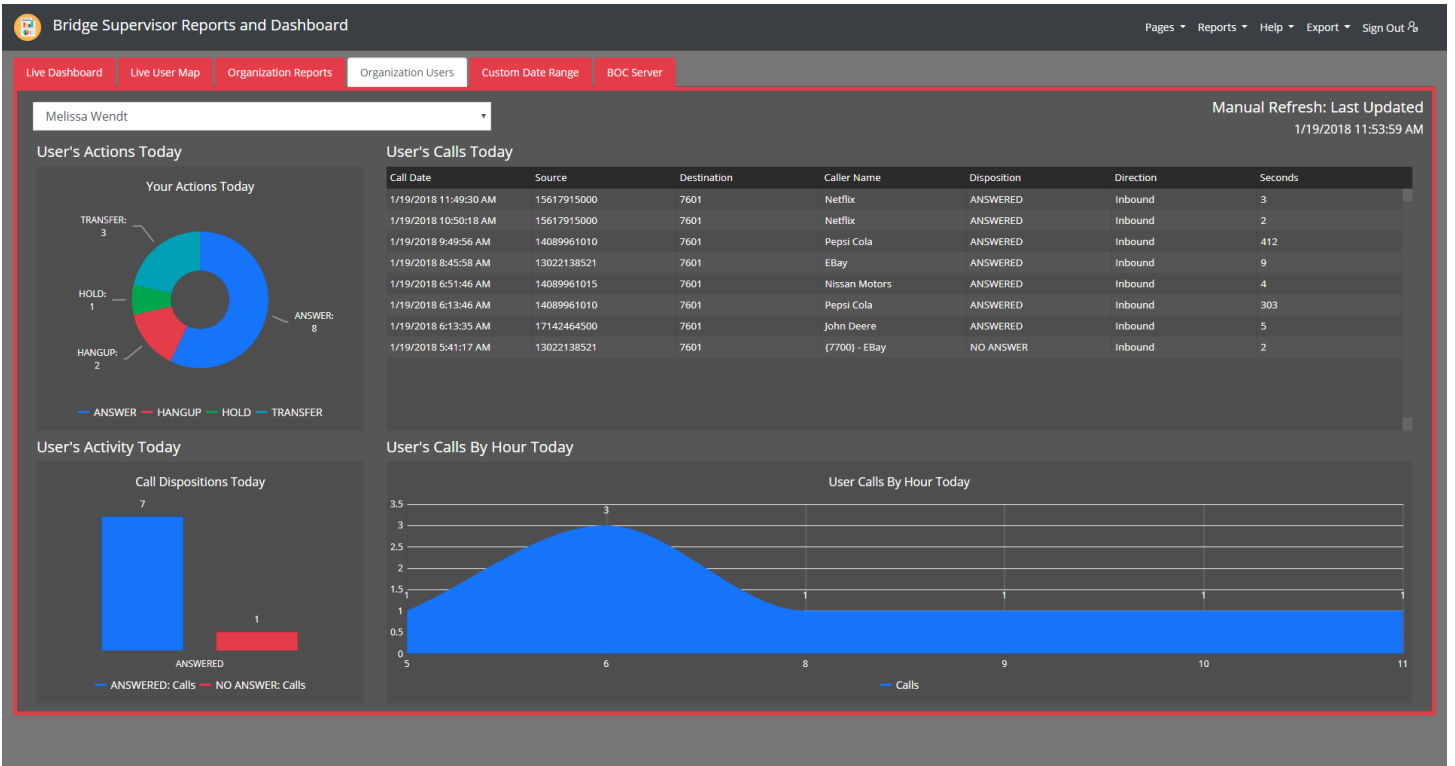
Bridge Supervisor Reports and Dashboard

Pages ▾ Reports ▾ Help ▾ Export ▾ Sign Out

Live Dashboard | Live User Map | Organization Reports | Organization Users | Custom Date Range | BOC Server

Melissa Wendt ▾

Manual Refresh: Last Updated
1/19/2018 11:53:59 AM

User's Actions Today

Your Actions Today

TRANSFER: 3
HOLD: 1
HANGUP: 2
ANSWER: 8

ANSWER HANGUP HOLD TRANSFER

User's Calls Today

| Call Date | Source | Destination | Caller Name | Disposition | Direction | Seconds |
|---|---|---|---|---|---|---|
| 1/19/2018 11:49:30 AM | 15617915000 | 7601 | Netflix | ANSWERED | Inbound | 3 |
| 1/19/2018 10:50:18 AM | 15617915000 | 7601 | Netflix | ANSWERED | Inbound | 2 |
| 1/19/2018 9:49:56 AM | 14089961010 | 7601 | Pepsi Cola | ANSWERED | Inbound | 412 |
| 1/19/2018 8:45:58 AM | 13022138521 | 7601 | EBay | ANSWERED | Inbound | 9 |
| 1/19/2018 6:51:46 AM | 14089961015 | 7601 | Nissan Motors | ANSWERED | Inbound | 4 |
| 1/19/2018 6:13:46 AM | 14089961010 | 7601 | Pepsi Cola | ANSWERED | Inbound | 303 |
| 1/19/2018 6:13:35 AM | 17142464500 | 7601 | John Deere | ANSWERED | Inbound | 5 |
| 1/19/2018 5:41:17 AM | 13022138521 | 7601 | {7700} - EBay | NO ANSWER | Inbound | 2 |

User's Activity Today

Call Dispositions Today

7
1
ANSWERED

ANSWERED: Calls NO ANSWER: Calls

User's Calls By Hour Today

User Calls By Hour Today

3.5
3
2.5
2
1.5
1
0.5
0

1 3 1 1 1 1

5 6 8 9 10 11

Calls